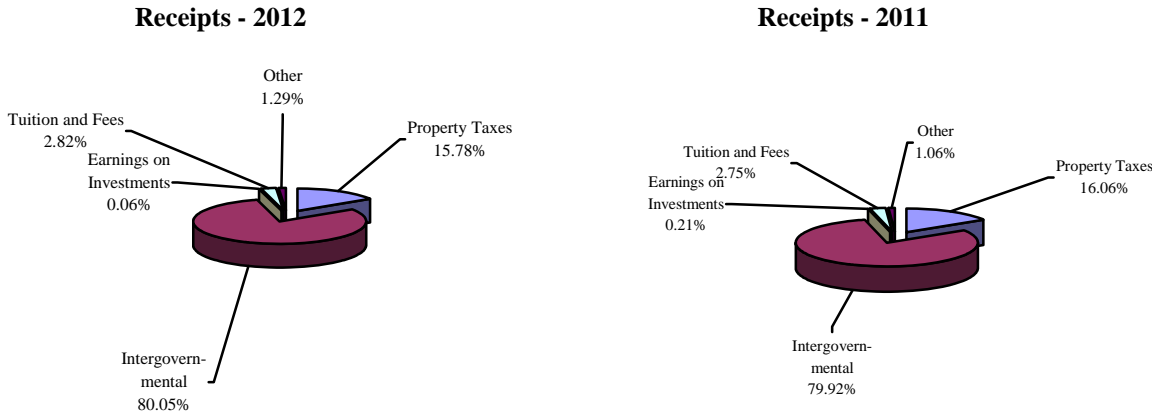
Receipts - 2012

Other
1.29%

Tuition and Fees
2.82%

Property Taxes
15.78%

Earnings on
Investments
0.06%

Intergovernmental
80.05%

Receipts - 2011

Other
1.06%

Tuition and Fees
2.75%

Property Taxes
16.06%

Earnings on
Investments
0.21%

Intergovernmental
79.92%